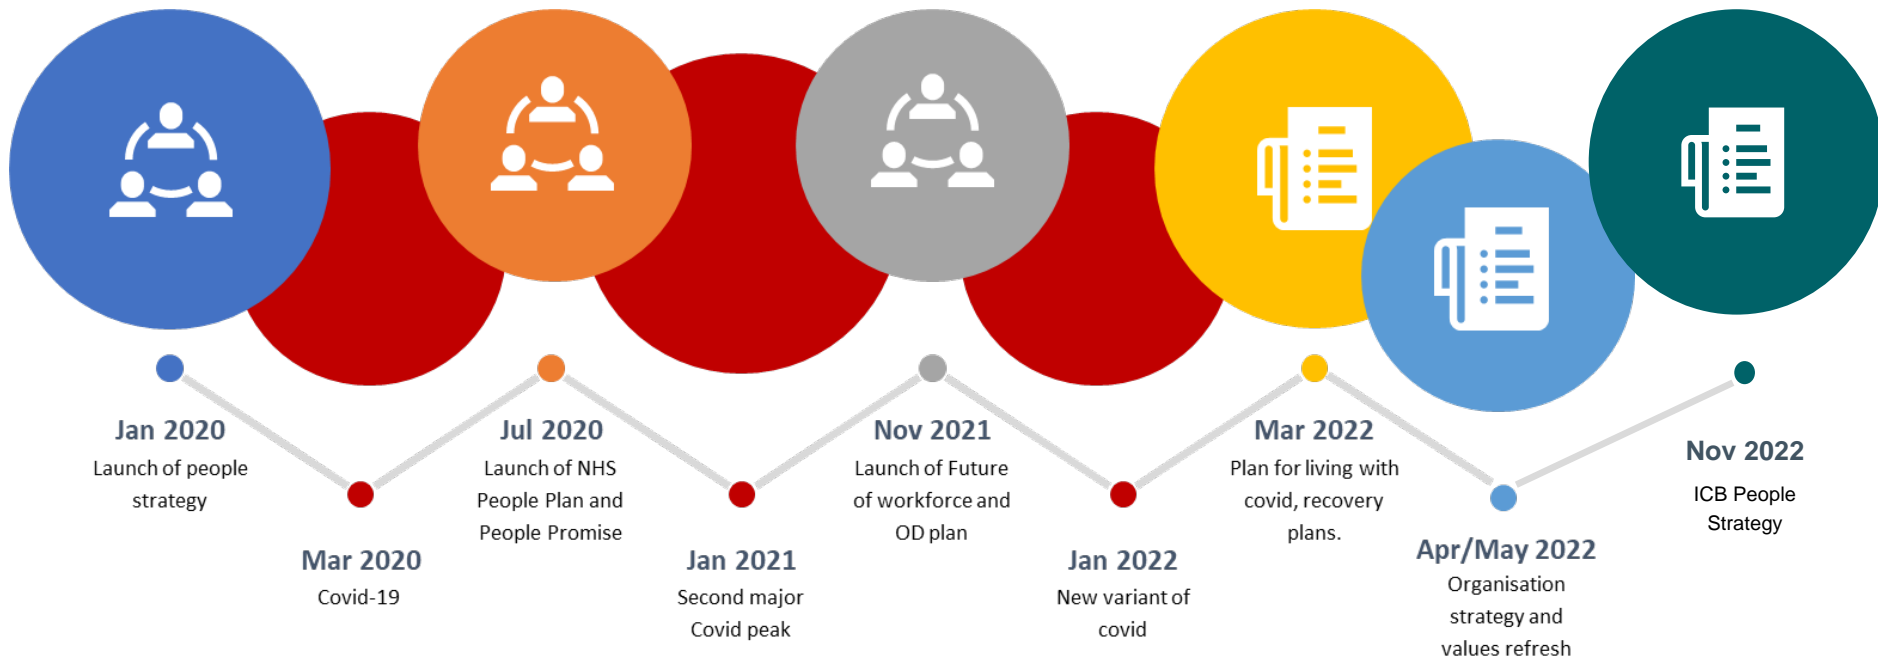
Jan 2020
Launch of people strategy

Mar 2020
Covid-19

Jul 2020
Launch of NHS People Plan and People Promise

Jan 2021
Second major Covid peak

Nov 2021
Launch of Future of workforce and OD plan

Jan 2022
New variant of covid

Mar 2022
Plan for living with covid, recovery plans.

Apr/May 2022
Organisation strategy and values refresh

Nov 2022
ICB People Strategy